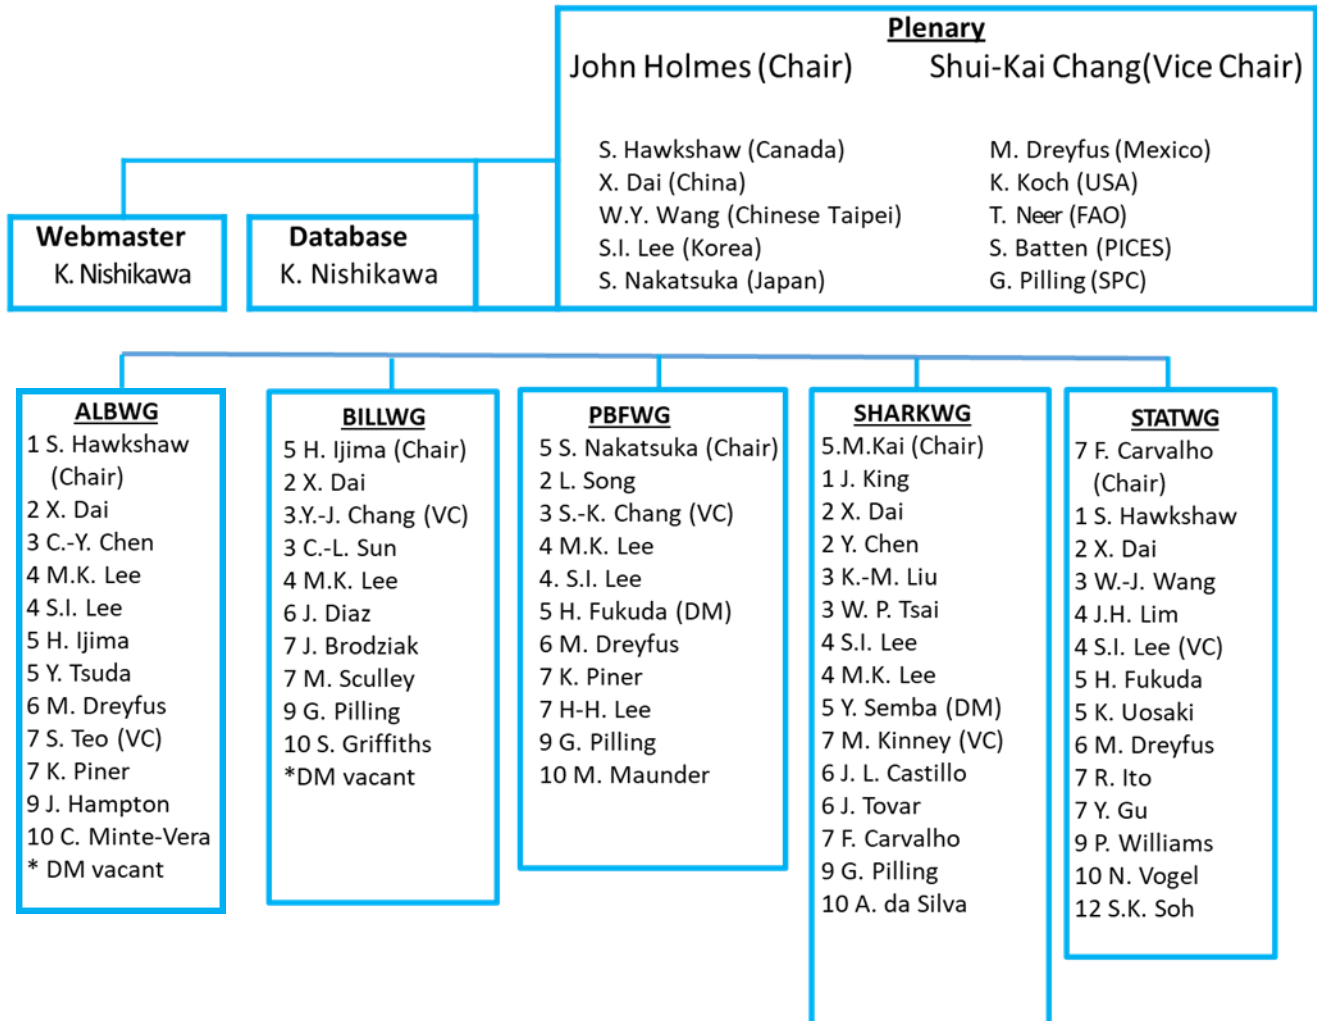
Plenary
John Holmes (Chair) Shui-Kai Chang(Vice Chair)

S. Hawkshaw (Canada)
X. Dai (China)
W.Y. Wang (Chinese Taipei)
S.I. Lee (Korea)
S. Nakatsuka (Japan)

M. Dreyfus (Mexico)
K. Koch (USA)
T. Neer (FAO)
S. Batten (PICES)
G. Pilling (SPC)

Webmaster
K. Nishikawa

Database
K. Nishikawa

ALBWG
1 S. Hawkshaw (Chair)
2 X. Dai
3 C.-Y. Chen
4 M.K. Lee
4 S.I. Lee
5 H. Ijima
5 Y. Tsuda
6 M. Dreyfus
7 S. Teo (VC)
7 K. Piner
9 J. Hampton
10 C. Minte-Vera
* DM vacant

BILLWG
5 H. Ijima (Chair)
2 X. Dai
3.Y.-J. Chang (VC)
3 C.-L. Sun
4 M.K. Lee
6 J. Diaz
7 J. Brodziak
7 M. Sculley
9 G. Pilling
10 S. Griffiths
*DM vacant

PBFWG
5 S. Nakatsuka (Chair)
2 L. Song
3 S.-K. Chang (VC)
4 M.K. Lee
4. S.I. Lee
5 H. Fukuda (DM)
6 M. Dreyfus
7 K. Piner
7 H-H. Lee
9 G. Pilling
10 M. Maunder

SHARKWG
5.M.Kai (Chair)
1 J. King
2 X. Dai
2 Y. Chen
3 K.-M. Liu
3 W. P. Tsai
4 S.I. Lee
4 M.K. Lee
5 Y. Semba (DM)
7 M. Kinney (VC)
6 J. L. Castillo
6 J. Tovar
7 F. Carvalho
9 G. Pilling
10 A. da Silva

STATWG
7 F. Carvalho (Chair)
1 S. Hawkshaw
2 X. Dai
3 W.-J. Wang
4 J.H. Lim
4 S.I. Lee (VC)
5 H. Fukuda
5 K. Uosaki
6 M. Dreyfus
7 R. Ito
7 Y. Gu
9 P. Williams
10 N. Vogel
12 S.K. Soh